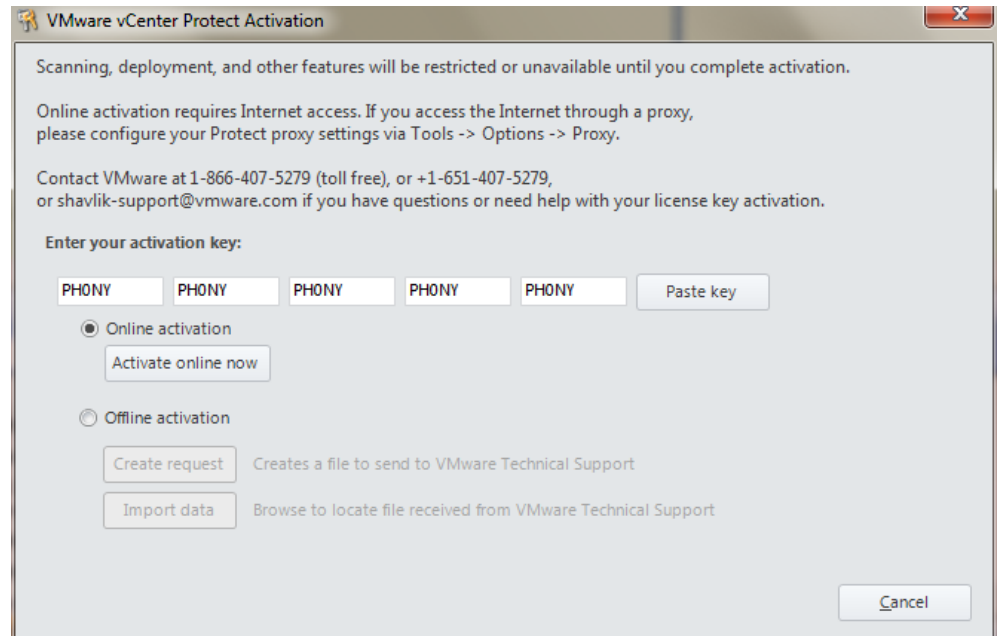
VMware vCenter Protect Activation

Scanning, deployment, and other features will be restricted or unavailable until you complete activation.

Online activation requires Internet access. If you access the Internet through a proxy, please configure your Protect proxy settings via Tools -> Options -> Proxy.

Contact VMware at 1-866-407-5279 (toll free), or +1-651-407-5279, or shavlik-support@vmware.com if you have questions or need help with your license key activation.

Enter your activation key:

PH0NY PH0NY PH0NY PH0NY PH0NY Paste key

Online activation

Activate online now

Offline activation

Create request Creates a file to send to VMware Technical Support

Import data Browse to locate file received from VMware Technical Support

Cancel